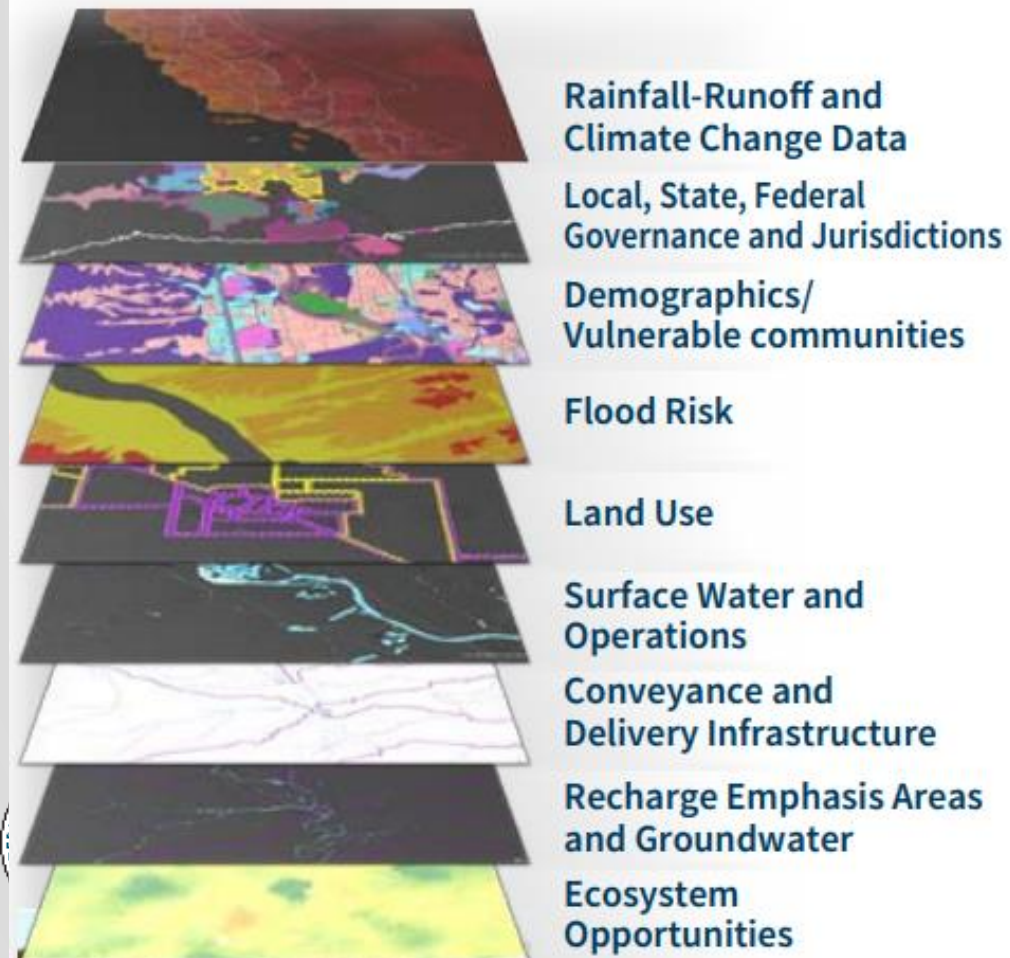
Rainfall-Runoff and Climate Change Data

Local, State, Federal Governance and Jurisdictions

Demographics/ Vulnerable communities

Flood Risk

Land Use

Surface Water and Operations

Conveyance and Delivery Infrastructure

Recharge Emphasis Areas and Groundwater

Ecosystem Opportunities